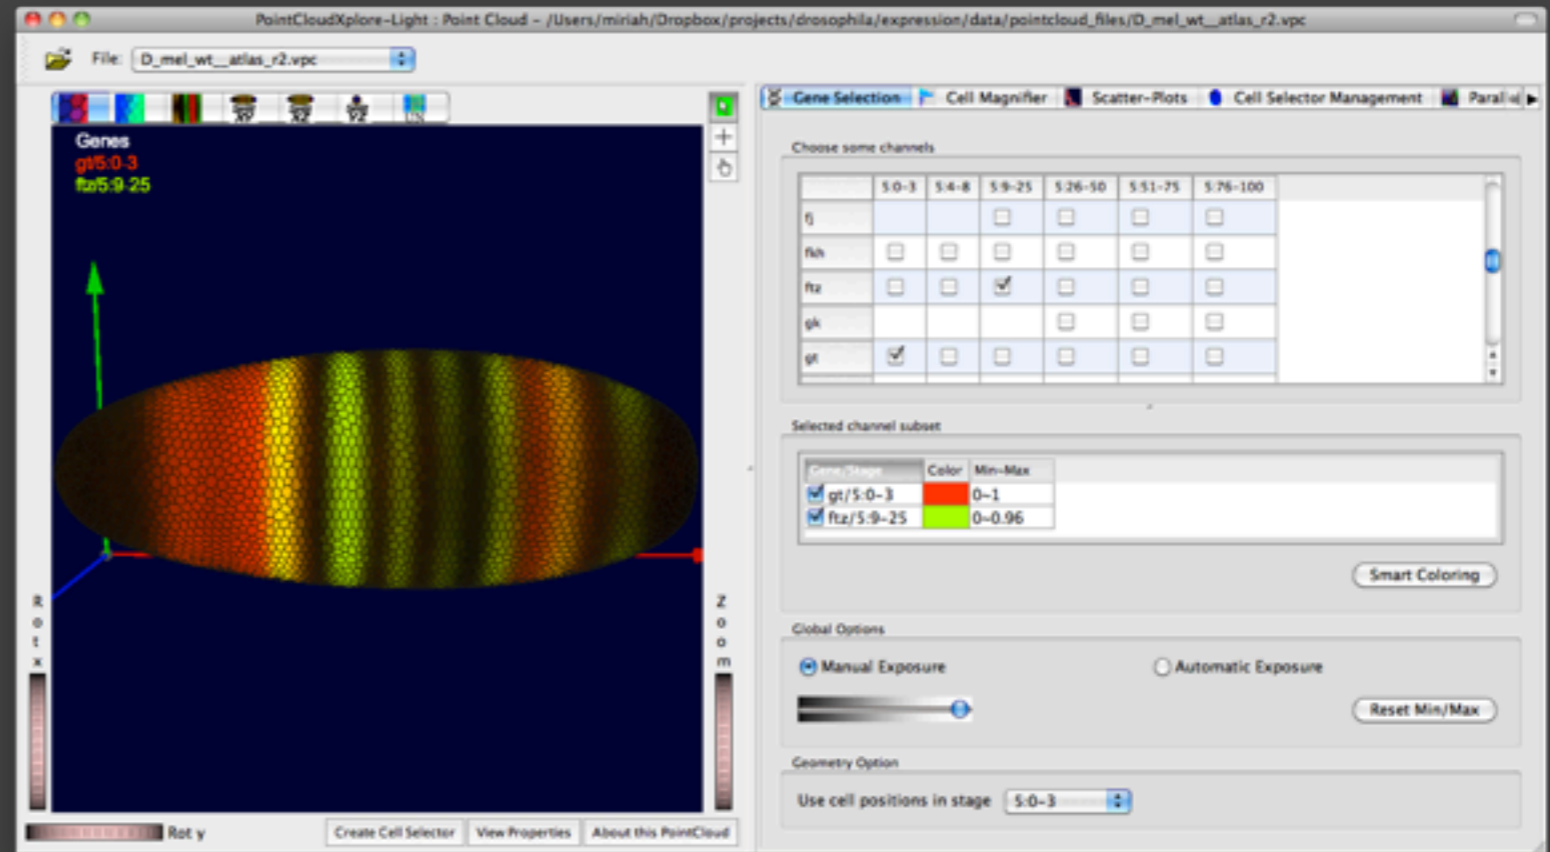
PointCloudXplore-Light : Point Cloud – /Users/miriah/Dropbox/projects/drosophila/expression/data/pointcloud_files/D_mel_wt__atlas_r2.vpc

File: D_mel_wt__atlas_r2.vpc

Genes
gt/5:0-3
ftz/5:9-25

Rot x

Zoom

Rot y

Create Cell Selector | View Properties | About this PointCloud

Gene Selection | Cell Magnifier | Scatter-Plots | Cell Selector Management | Paral

Choose some channels

| | 5:0-3 | 5:4-8 | 5:9-25 | 5:26-50 | 5:51-75 | 5:76-100 |
|---|---|---|---|---|---|---|
| fj | | | ☐ | ☐ | ☐ | ☐ |
| fkh | ☐ | ☐ | ☐ | ☐ | ☐ | ☐ |
| ftz | ☐ | ☐ | ☑ | ☐ | ☐ | ☐ |
| gk | | | | ☐ | ☐ | ☐ |
| gt | ☑ | ☐ | ☐ | ☐ | ☐ | ☐ |

Selected channel subset

| Gene/Stage | Color | Min-Max |
|---|---|---|
| ☑ gt/5:0-3 | | 0-1 |
| ☑ ftz/5:9-25 | | 0-0.96 |

Smart Coloring

Global Options

Manual Exposure
Automatic Exposure

Reset Min/Max

Geometry Option

Use cell positions in stage 5:0-3